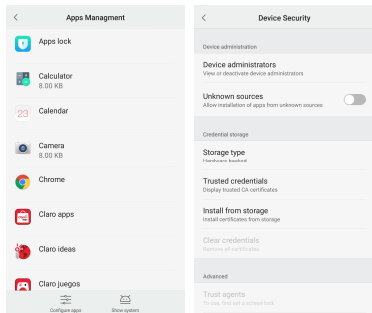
<
Apps Managment

Apps lock

Calculator
8.00 KB

23
Calendar

Camera
8.00 KB

Chrome

Claro apps

Claro ideas

Claro juegos

Configure apps

Show system

<
Device Security

Device administration

Device administrators
View or deactivate device administrators

Unknown sources
Allow installation of apps from unknown sources

Credential storage

Storage type
Hardware-backed

Trusted credentials
Display trusted CA certificates

Install from storage
Install certificates from storage

Clear credentials
Remove all certificates

Advanced

Trust agents
To use, first set a screen lock